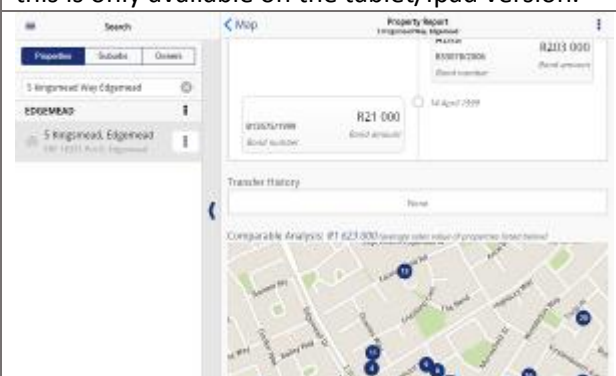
this is only available on the tablet/ipad version.

Search

Properties | Suburbs | Owners

5 Kingsmead Way Edgemead

EDGEMEAD

5 Kingsmead, Edgemead
ERF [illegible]

Map

Property Report
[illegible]

R203 000

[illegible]
Bond number

Bond amount

R21 000

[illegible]
Bond number

Bond amount

14 April 1999

Transfer History

None

Comparable Analysis: R1 623 000 (average sales value of properties listed below)